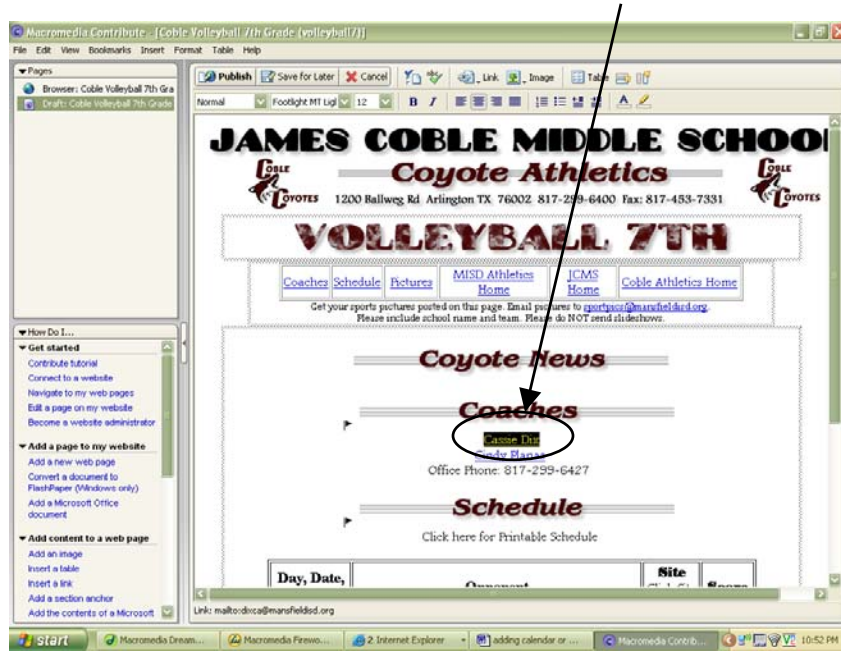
Macromedia Contribute - [Coble Volleyball 7th Grade (volleyball7)]

File Edit View Bookmarks Insert Format Table Help

Pages

Browser: Coble Volleyball 7th Gra

Draft: Coble Volleyball 7th Grade

Publish Save for Later Cancel Link Image Table

Normal Footlight MT Ligh 12 B I

JAMES COBLE MIDDLE SCHOO

Coyote Athletics

1200 Ballweg Rd Arlington TX 76002 817-299-6400 Fax: 817-453-7331

VOLLEYBALL 7TH

| Coaches | Schedule | Pictures | MISD Athletics Home | JCMS Home | Coble Athletics Home |
|---|---|---|---|---|---|

Get your sports pictures posted on this page. Email pictures to sportspics@mansfieldisd.org. Please include school name and team. Please do NOT send slideshows.

Coyote News

Coaches

Cassie Dix

Cindy Planas

Office Phone: 817-299-6427

Schedule

Click here for Printable Schedule

| Day, Date, | Opponent | Site | Score |
|---|---|---|---|

How Do I...

Get started

Contribute tutorial

Connect to a website

Navigate to my web pages

Edit a page on my website

Become a website administrator

Add a page to my website

Add a new web page

Convert a document to FlashPaper (Windows only)

Add a Microsoft Office document

Add content to a web page

Add an image

Insert a table

Insert a link

Add a section anchor

Add the contents of a Microsoft

Link: mailto:dixca@mansfieldisd.org

start Macromedia Dream... Macromedia Firewo... 2 Internet Explorer adding calendar or ... Macromedia Contrib... 10:52 PM